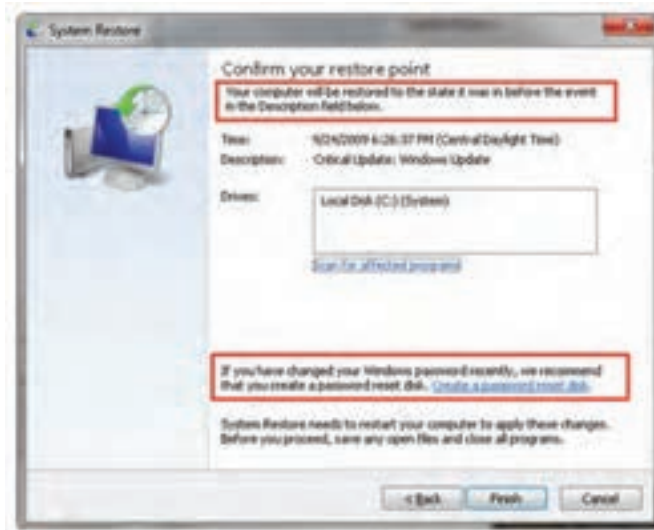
System Restore

Confirm your restore point

Your computer will be restored to the state it was in before the event in the Description field below.

Time: 9/24/2009 6:26:37 PM (Central Daylight Time)
Description: Critical Update: Windows Update

Drives: Local Disk (C:) (System)

Scan for affected programs

If you have changed your Windows password recently, we recommend that you create a password reset disk. Create a password reset disk.

System Restore needs to restart your computer to apply these changes. Before you proceed, save any open files and close all programs.

< Back Finish Cancel